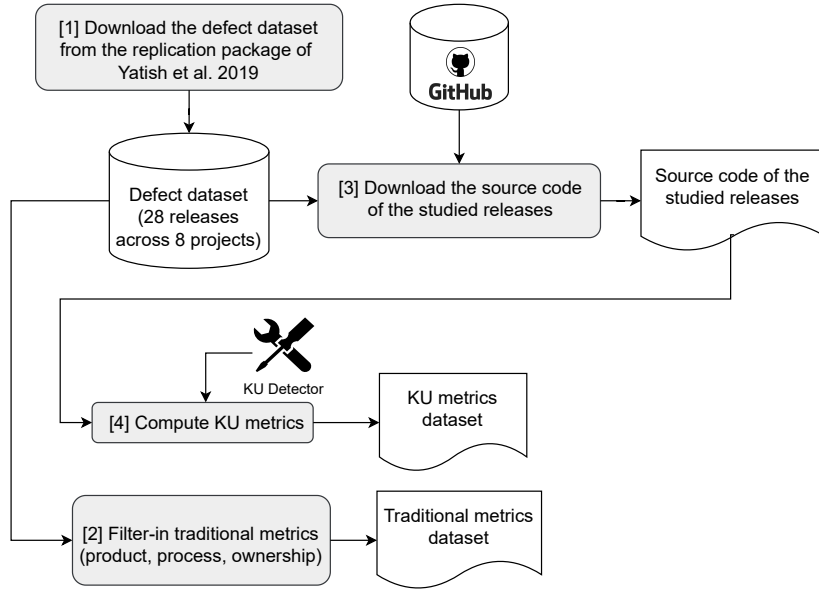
[1] Download the defect dataset from the replication package of Yatish et al. 2019

GitHub

Defect dataset (28 releases across 8 projects)

[3] Download the source code of the studied releases

Source code of the studied releases

KU Detector

[4] Compute KU metrics

KU metrics dataset

[2] Filter-in traditional metrics (product, process, ownership)

Traditional metrics dataset